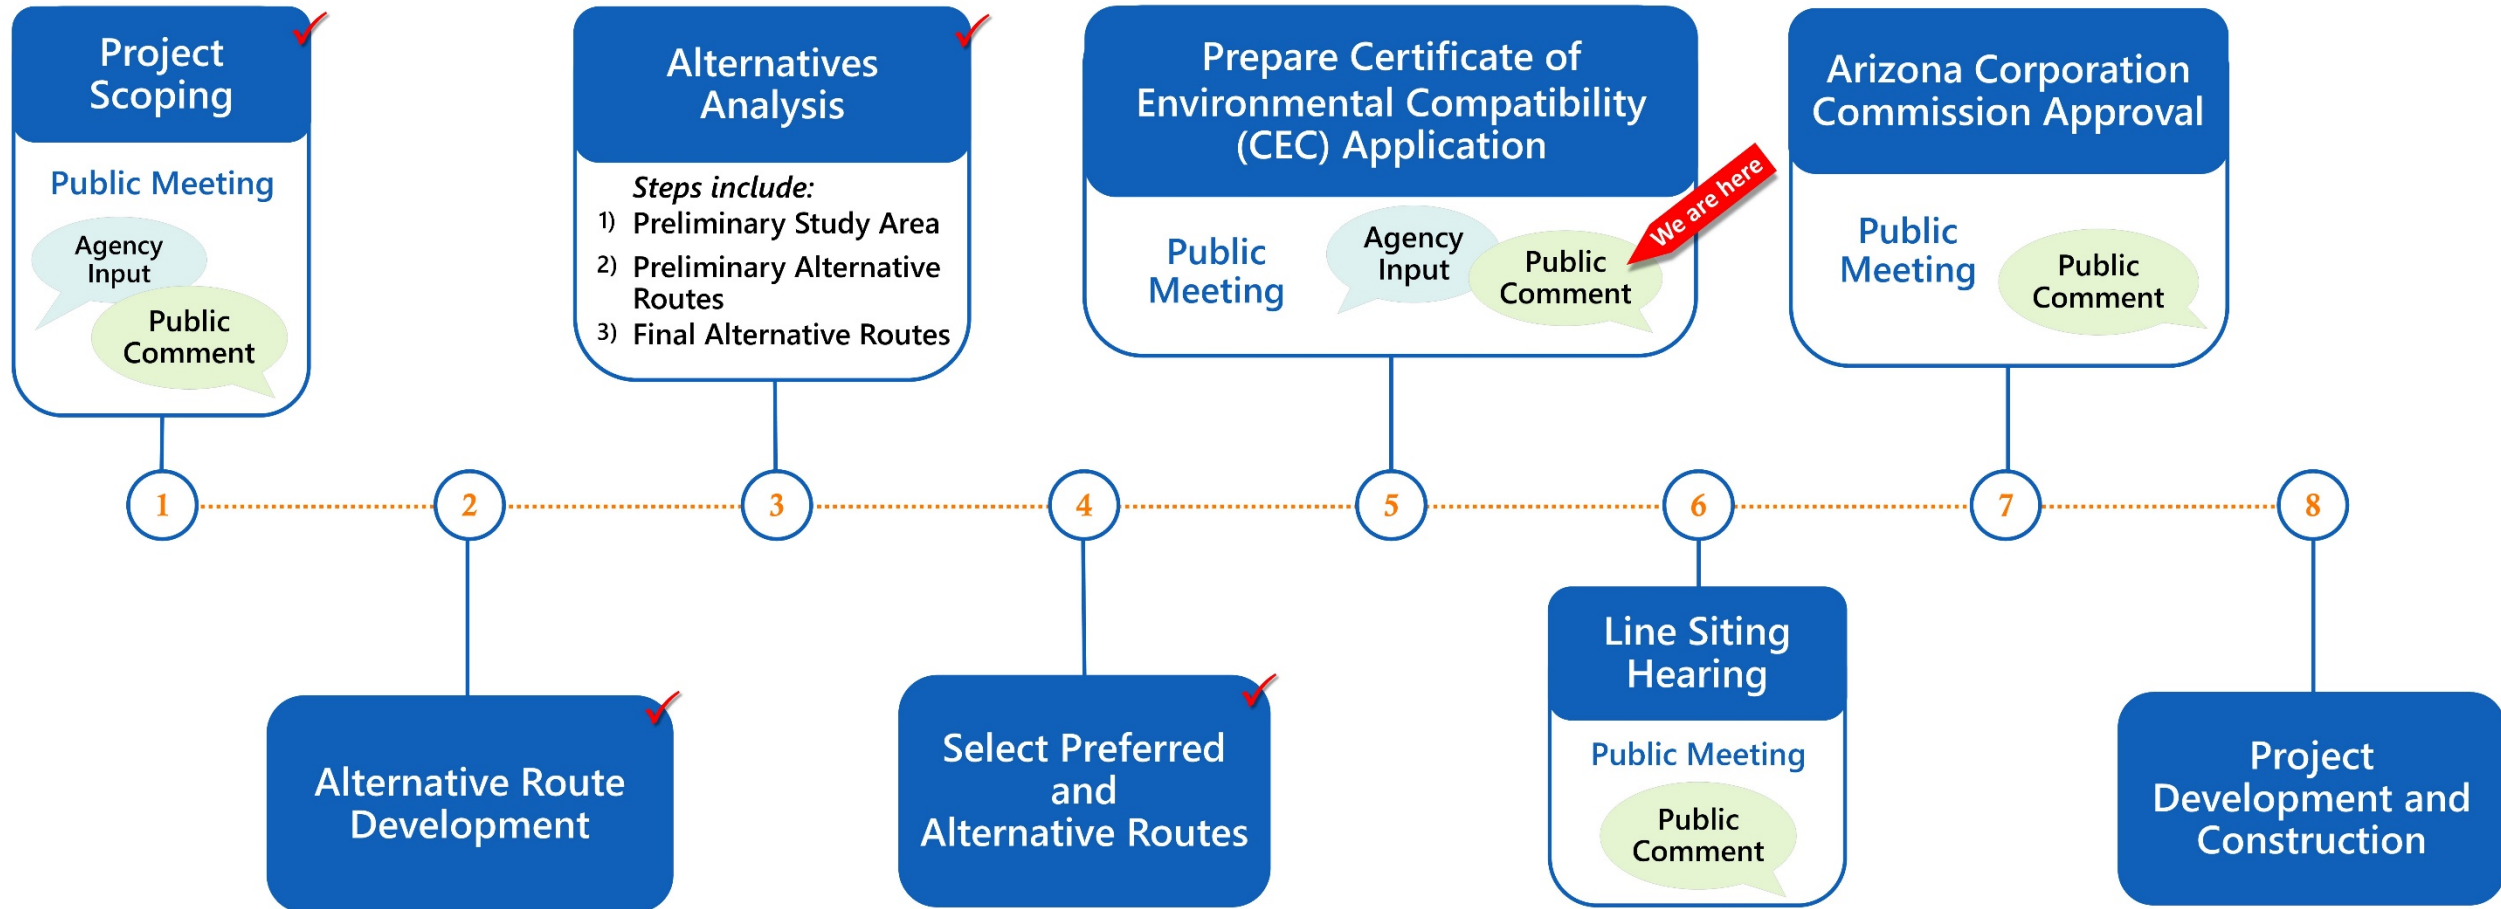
Project Scoping

Public Meeting

Agency Input

Public Comment

Alternatives Analysis

Steps include:

1) Preliminary Study Area

2) Preliminary Alternative Routes

3) Final Alternative Routes

Prepare Certificate of Environmental Compatibility (CEC) Application

Public Meeting

Agency Input

Public Comment

We are here

Arizona Corporation Commission Approval

Public Meeting

Public Comment

1

2

3

4

5

6

7

8

Alternative Route Development

Select Preferred and Alternative Routes

Line Siting Hearing

Public Meeting

Public Comment

Project Development and Construction